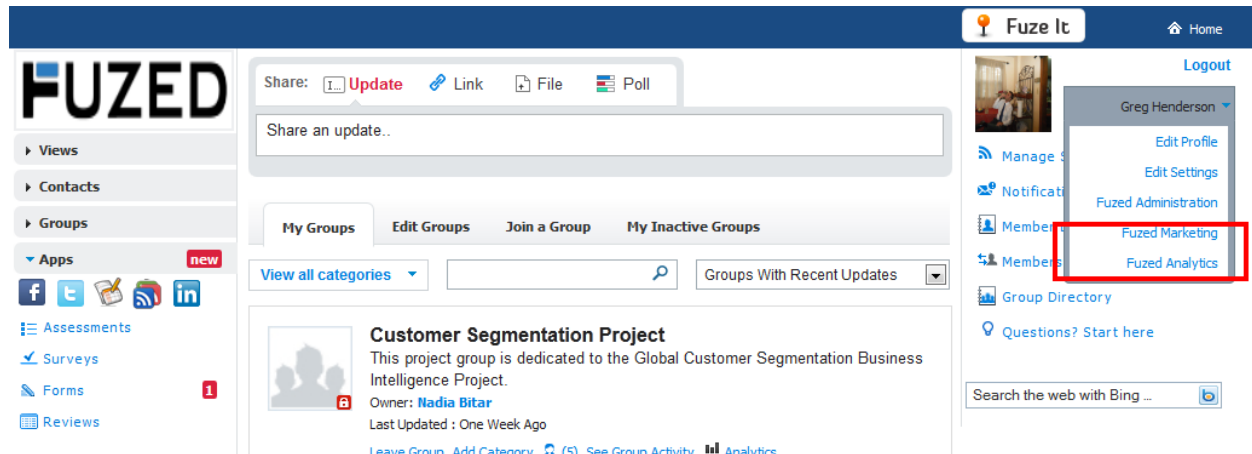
Fuze It
Home

FUZED

Views
Contacts
Groups
Apps new

Assessments
Surveys
Forms 1
Reviews

Share: Update Link File Poll

Share an update..

My Groups Edit Groups Join a Group My Inactive Groups

View all categories
Groups With Recent Updates

Customer Segmentation Project
This project group is dedicated to the Global Customer Segmentation Business Intelligence Project.
Owner: Nadia Bitar
Last Updated : One Week Ago
Leave Group Add Category (5) See Group Activity Analytics

Logout
Greg Henderson
Edit Profile
Edit Settings
Fuzed Administration
Fuzed Marketing
Fuzed Analytics

Manage S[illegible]
Notificati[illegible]
Member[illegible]
Members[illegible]
Group Directory
Questions? Start here

Search the web with Bing ...